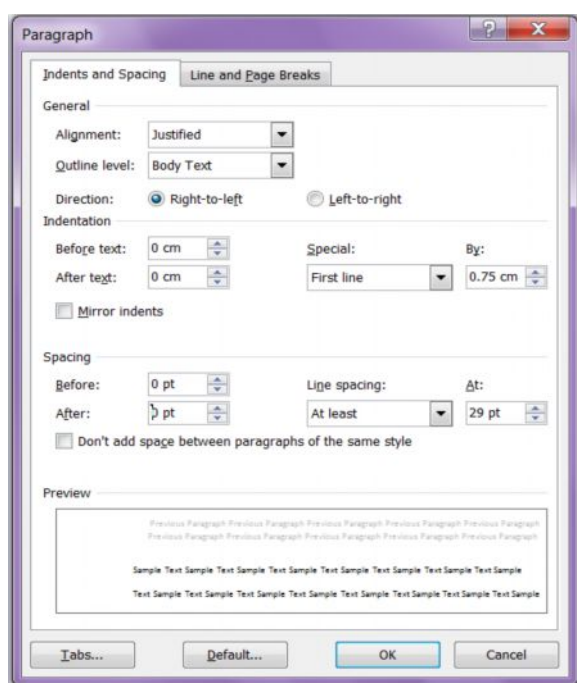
Paragraph

?

Indents and Spacing

Line and Page Breaks

General

Alignment: Justified

Outline level: Body Text

Direction: Right-to-left Left-to-right

Indentation

Before text: 0 cm

After text: 0 cm

Special: First line

By: 0.75 cm

Mirror indents

Spacing

Before: 0 pt

After: 0 pt

Line spacing: At least

At: 29 pt

Don't add space between paragraphs of the same style

Preview

Previous Paragraph Previous Paragraph Previous Paragraph Previous Paragraph Previous Paragraph Previous Paragraph Previous Paragraph Previous Paragraph Previous Paragraph Previous Paragraph

Sample Text Sample Text Sample Text Sample Text Sample Text Sample Text Sample Text Sample

Text Sample Text Sample Text Sample Text Sample Text Sample Text Sample Text Sample Text Sample

Tabs...

Default...

OK

Cancel